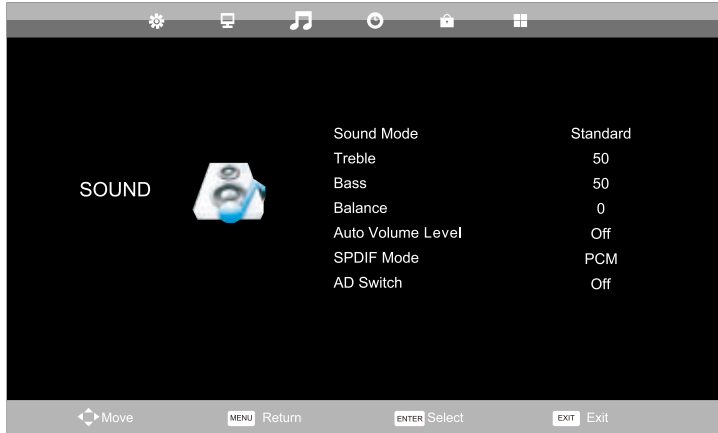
SOUND

| | |
|---|---|
| Sound Mode | Standard |
| Treble | 50 |
| Bass | 50 |
| Balance | 0 |
| Auto Volume Level | Off |
| SPDIF Mode | PCM |
| AD Switch | Off |

Move MENU Return ENTER Select EXIT Exit